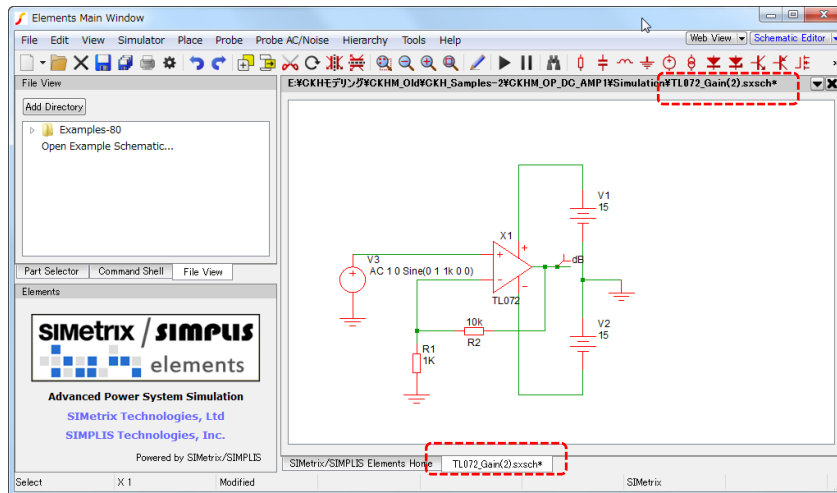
Elements Main Window

File Edit View Simulator Place Probe Probe AC/Noise Hierarchy Tools Help

Web View Schematic Editor

File View

Add Directory

Examples-80

Open Example Schematic...

Part Selector Command Shell File View

Elements

SIMetrix / SIMPLIS elements

Advanced Power System Simulation

SIMetrix Technologies, Ltd

SIMPLIS Technologies, Inc.

Powered by SIMetrix/SIMPLIS

E:¥CKHモデリング¥CKHM_Old¥CKH_Samples-2¥CKHM_OP_DC_AMP1¥Simulation¥TL072_Gain(2).sxsch*

X1

V1
15

V3
AC 1 0 Sine(0 1 1k 0 0)

dB

TL072

10k
R2

V2
15

R1
1K

SIMetrix/SIMPLIS Elements Home TL072_Gain(2).sxsch*

Select X 1 Modified SIMetrix